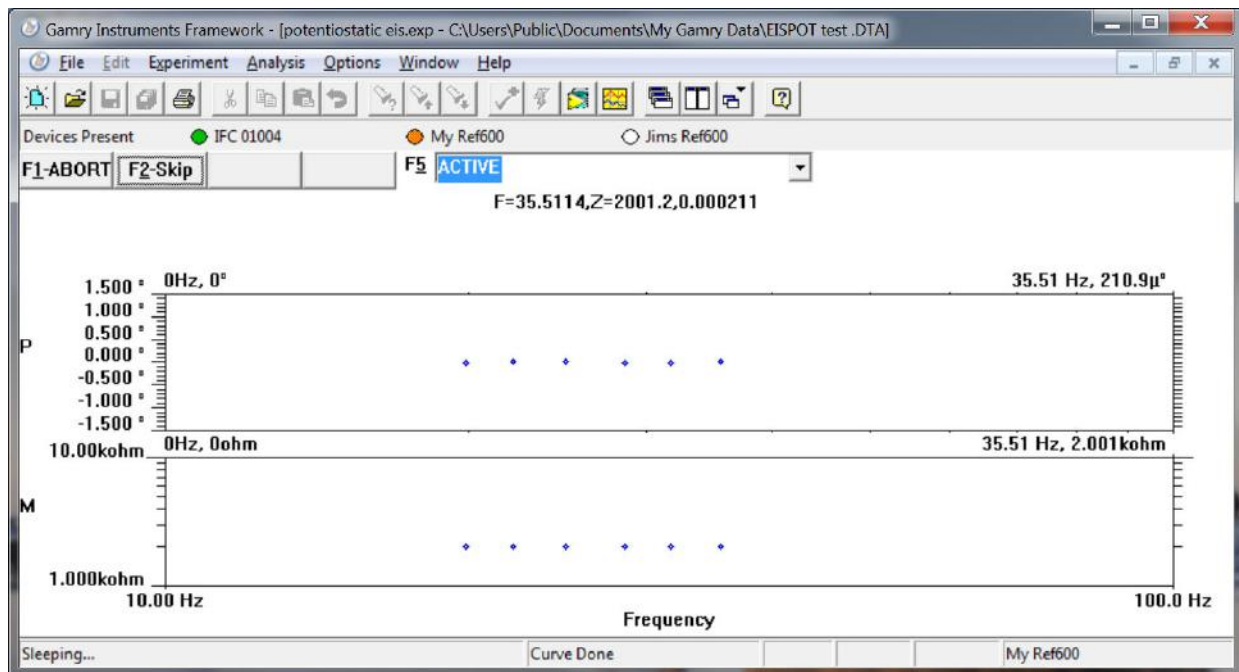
Gamry Instruments Framework - [potentiostatic eis.exp - C:\Users\Public\Documents\My Gamry Data\EISPOT test .DTA]

File Edit Experiment Analysis Options Window Help

Devices Present IFC 01004 My Ref600 Jims Ref600

F1-ABORT F2-Skip

F5 ACTIVE

F=35.5114,Z=2001.2,0.000211

0Hz, 0°

35.51 Hz, 210.9µ°

1.500 °
1.000 °
0.500 °
0.000 °
-0.500 °
-1.000 °
-1.500 °

P

0Hz, 0ohm

35.51 Hz, 2.001kohm

10.00kohm

M

1.000kohm

10.00 Hz

100.0 Hz

Frequency

Sleeping...

Curve Done

My Ref600